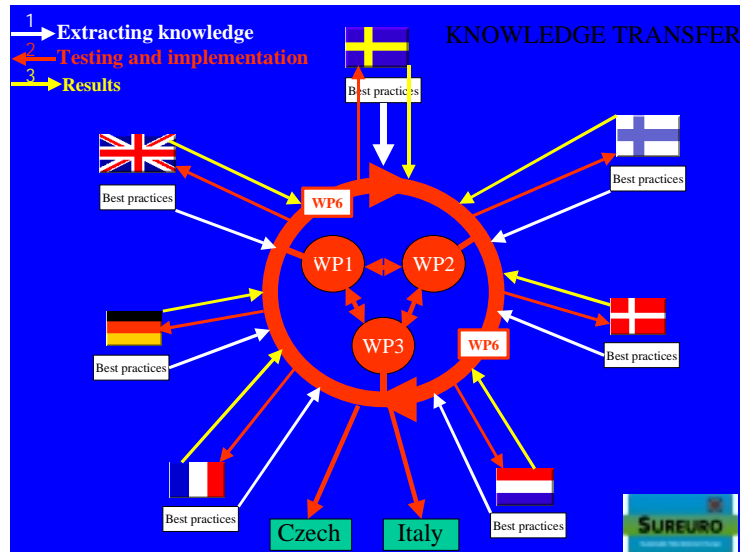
1 Extracting knowledge
2 Testing and implementation
3 Results

KNOWLEDGE TRANSFER

Best practices

Best practices

Best practices

WP6

WP1

WP2

WP3

WP6

Best practices

Best practices

Best practices

Best practices

Best practices

Best practices

Czech

Italy

SUREURO